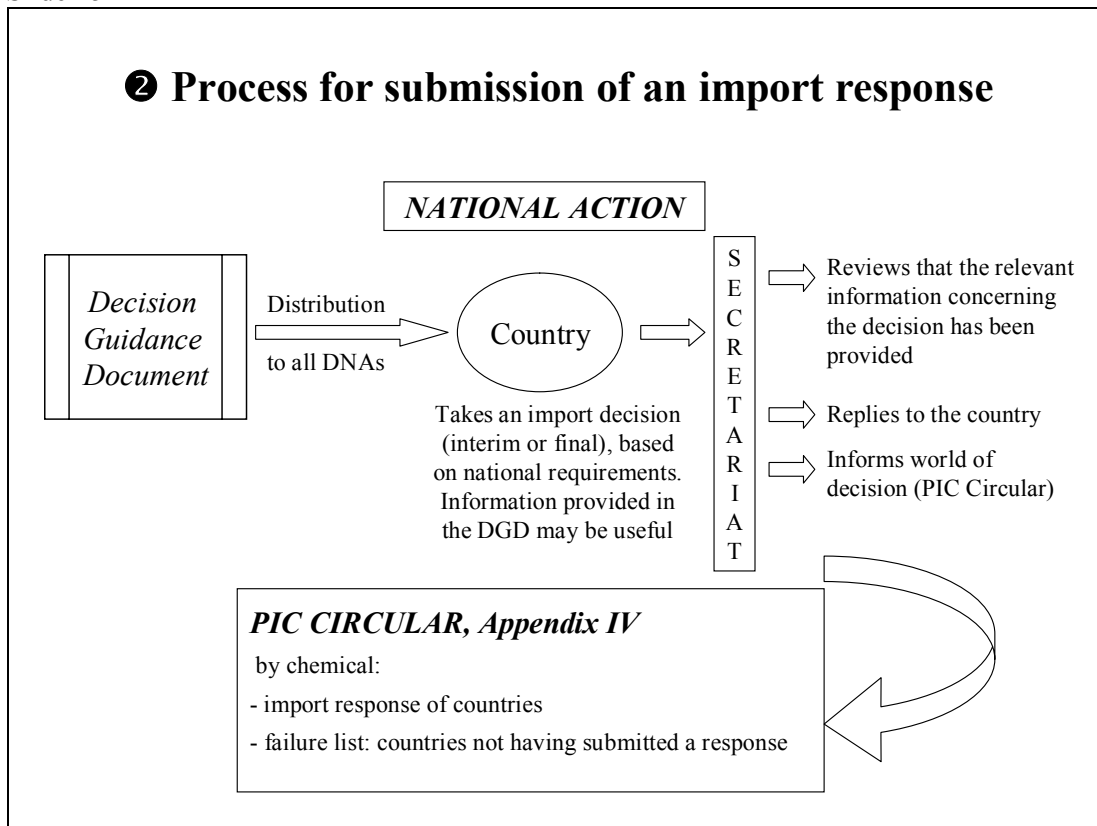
❷ Process for submission of an import response

NATIONAL ACTION

Decision Guidance Document

Distribution to all DNAs

Country

Takes an import decision (interim or final), based on national requirements. Information provided in the DGD may be useful

SECRETARIAT

Reviews that the relevant information concerning the decision has been provided

Replies to the country

Informs world of decision (PIC Circular)

PIC CIRCULAR, Appendix IV

by chemical:

- import response of countries

- failure list: countries not having submitted a response